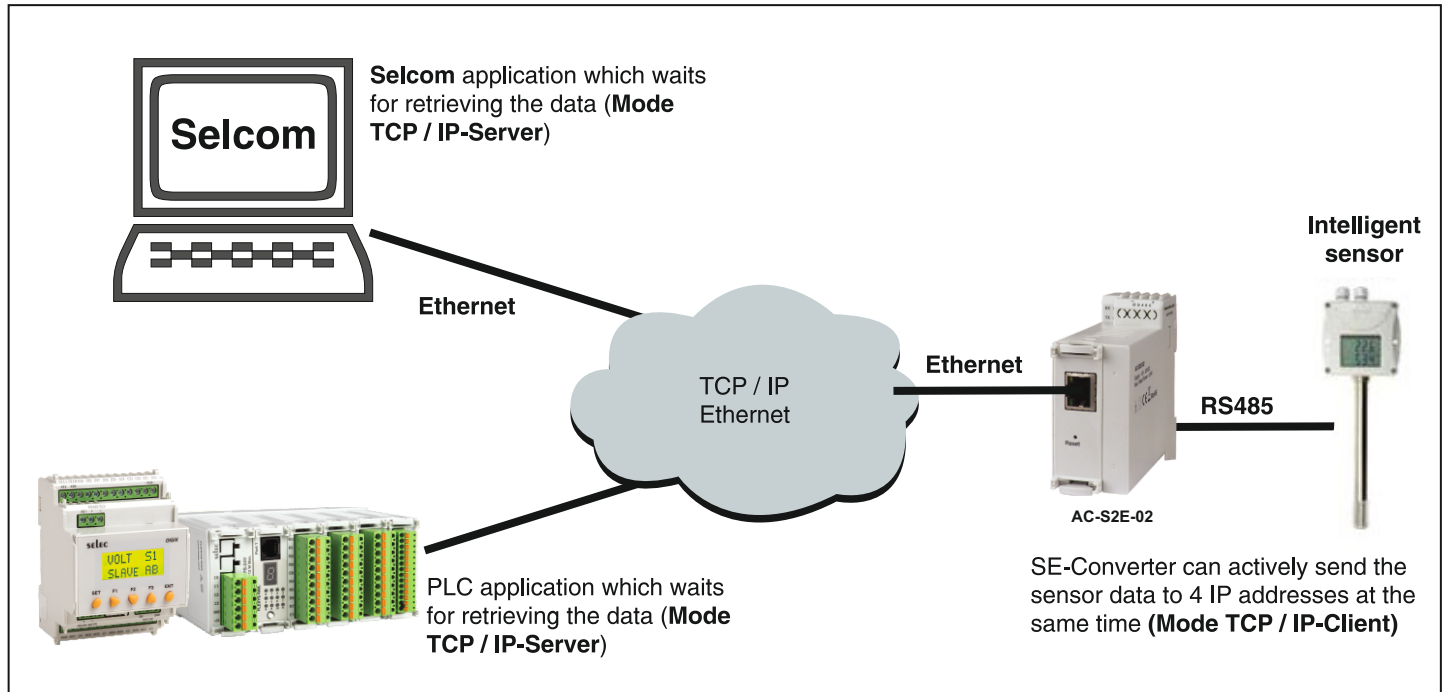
Selcom

Selcom application which waits for retrieving the data (Mode TCP / IP-Server)

Ethernet

TCP / IP Ethernet

Ethernet

RS485

Intelligent sensor

AC-S2E-02

selec

VOLT S1
SLAVE AB

SET

PLC application which waits for retrieving the data (Mode TCP / IP-Server)

SE-Converter can actively send the sensor data to 4 IP addresses at the same time (Mode TCP / IP-Client)